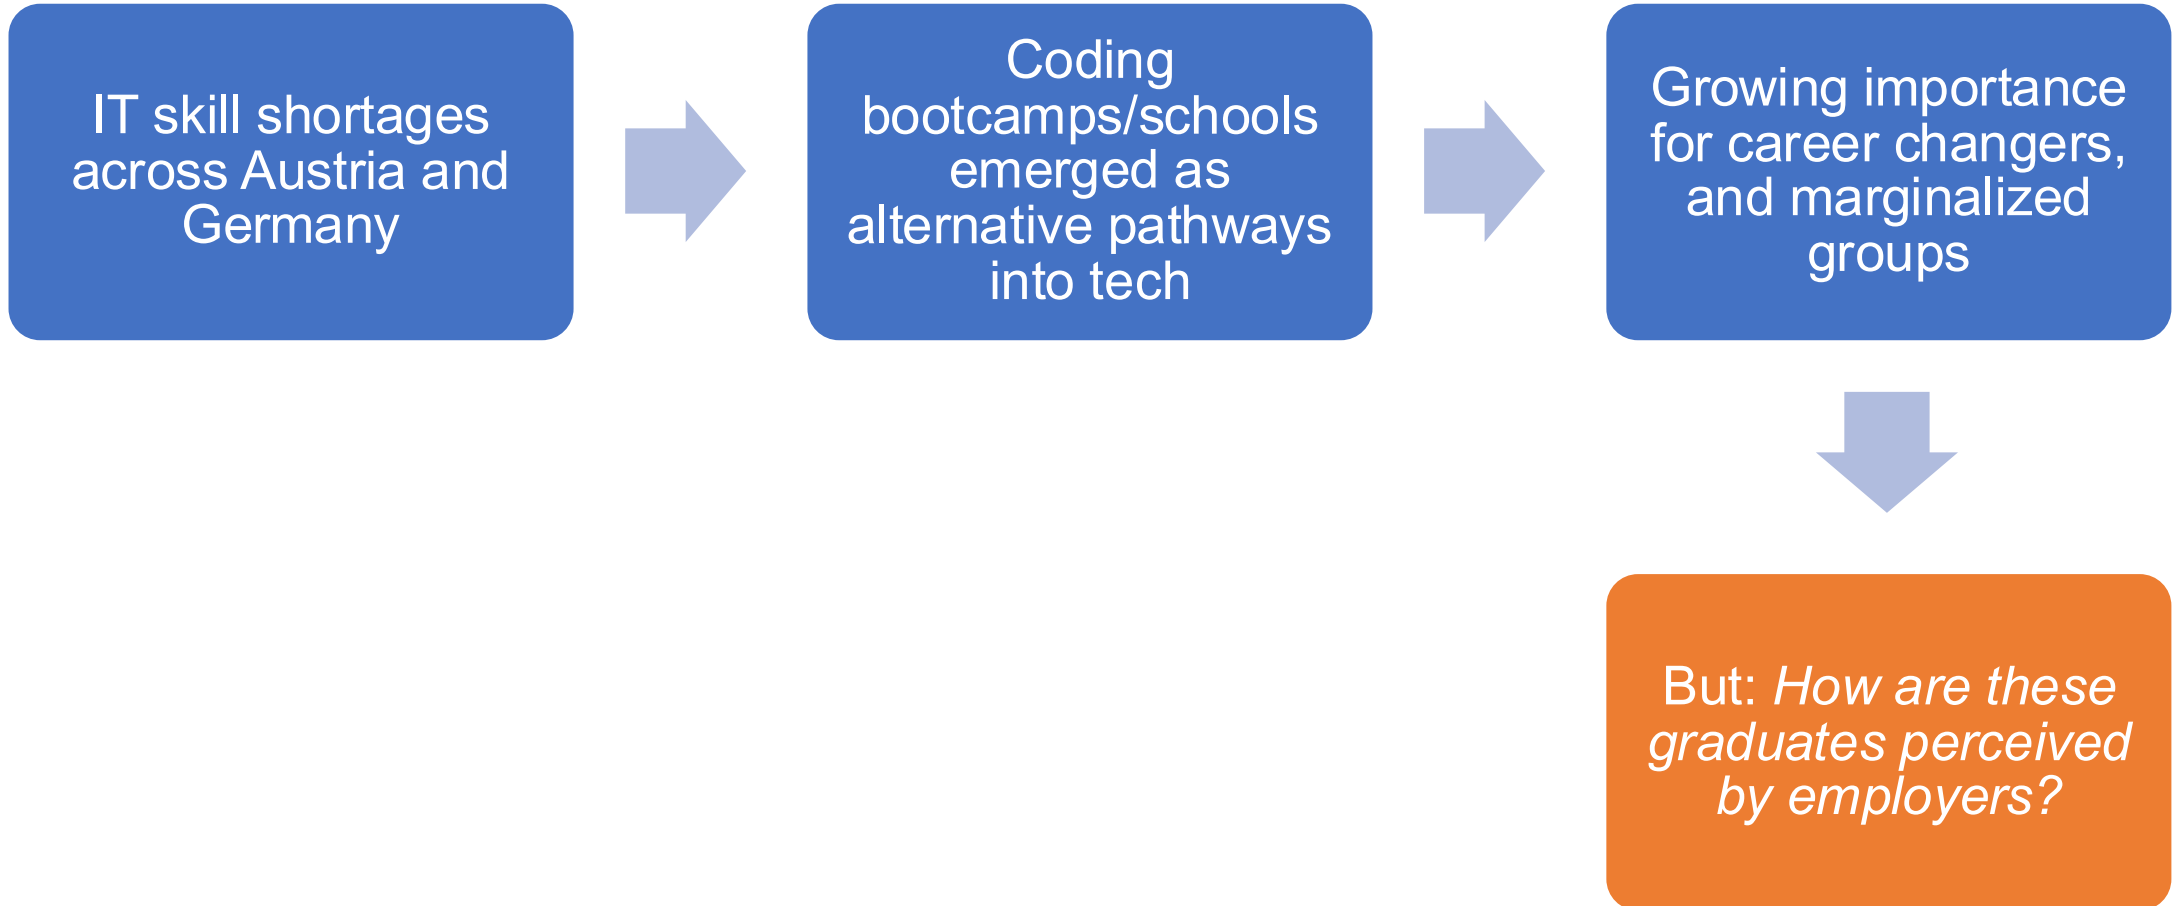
IT skill shortages across Austria and Germany

Coding bootcamps/schools emerged as alternative pathways into tech

Growing importance for career changers, and marginalized groups

But: *How are these graduates perceived by employers?*